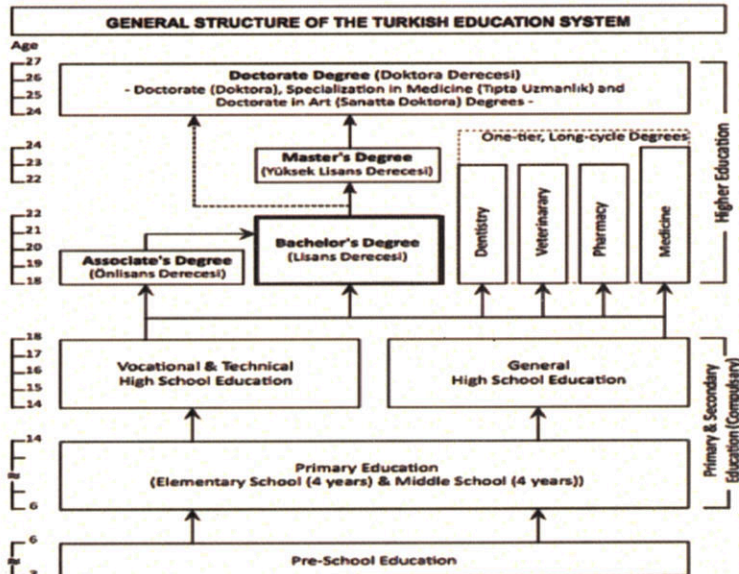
GENERAL STRUCTURE OF THE TURKISH EDUCATION SYSTEM

Age

27
26
25
24

Doctorate Degree (Doktora Derecesi)
- Doctorate (Doktora), Specialization in Medicine (Tıpta Uzmanlık) and Doctorate in Art (Sanatta Doktora) Degrees -

24
23
22

Master's Degree
(Yüksek Lisans Derecesi)

One-tier, Long-cycle Degrees

22
21
20
19
18

Associate's Degree
(Önlisans Derecesi)

Bachelor's Degree
(Lisans Derecesi)

Dentistry

Veterinarary

Pharmacy

Medicine

Higher Education

18
17
16
15
14

Vocational & Technical
High School Education

General
High School Education

14

6

Primary Education
(Elementary School (4 years) & Middle School (4 years))

Primary & Secondary Education (Compulsory)

6

Pre-School Education